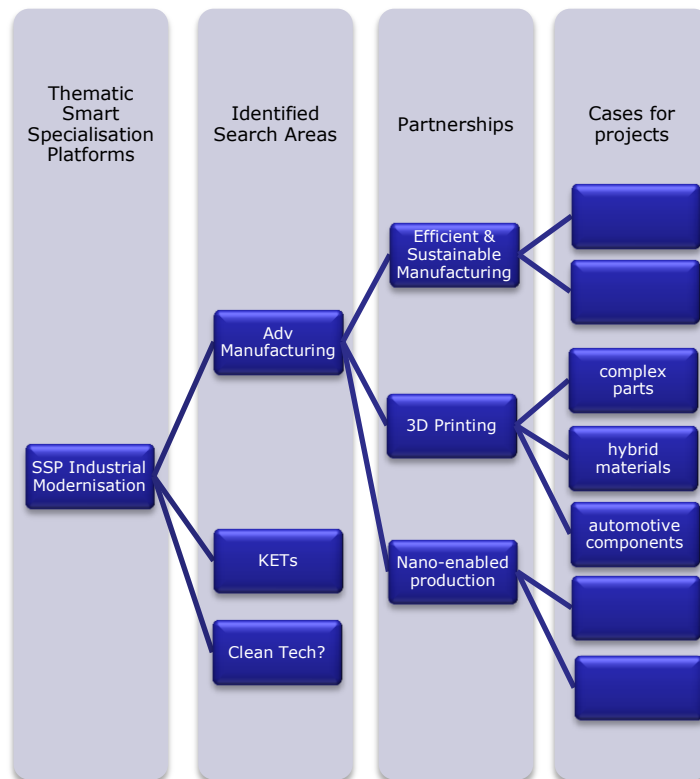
Thematic Smart Specialisation Platforms

Identified Search Areas

Partnerships

Cases for projects

Efficient & Sustainable Manufacturing

Adv Manufacturing

complex parts

3D Printing

hybrid materials

SSP Industrial Modernisation

automotive components

KETs

Nano-enabled production

Clean Tech?